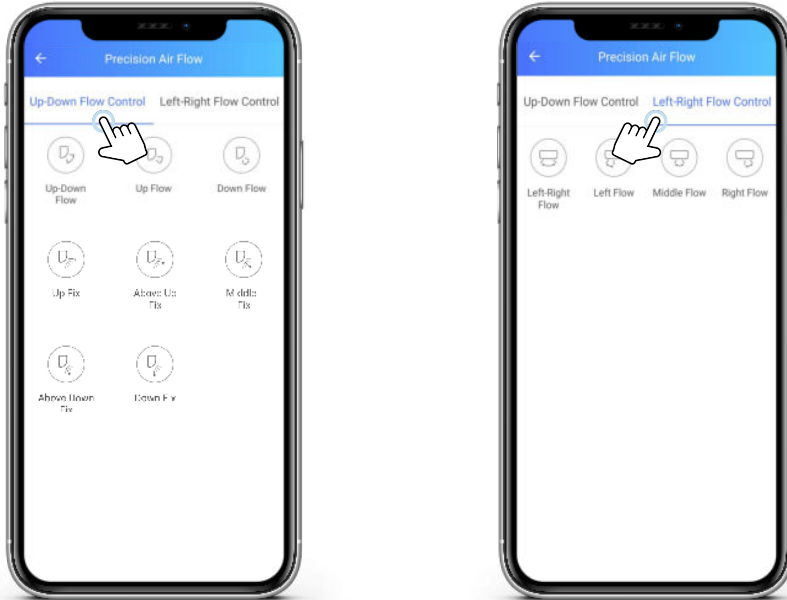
←
Precision Air Flow

Up-Down Flow Control
Left-Right Flow Control

Up-Down Flow
Up Flow
Down Flow

Up Fix
Above Up Fix
Middle Fix

Above Down Fix
Down Fix

←
Precision Air Flow

Up-Down Flow Control
Left-Right Flow Control

Left-Right Flow
Left Flow
Middle Flow
Right Flow